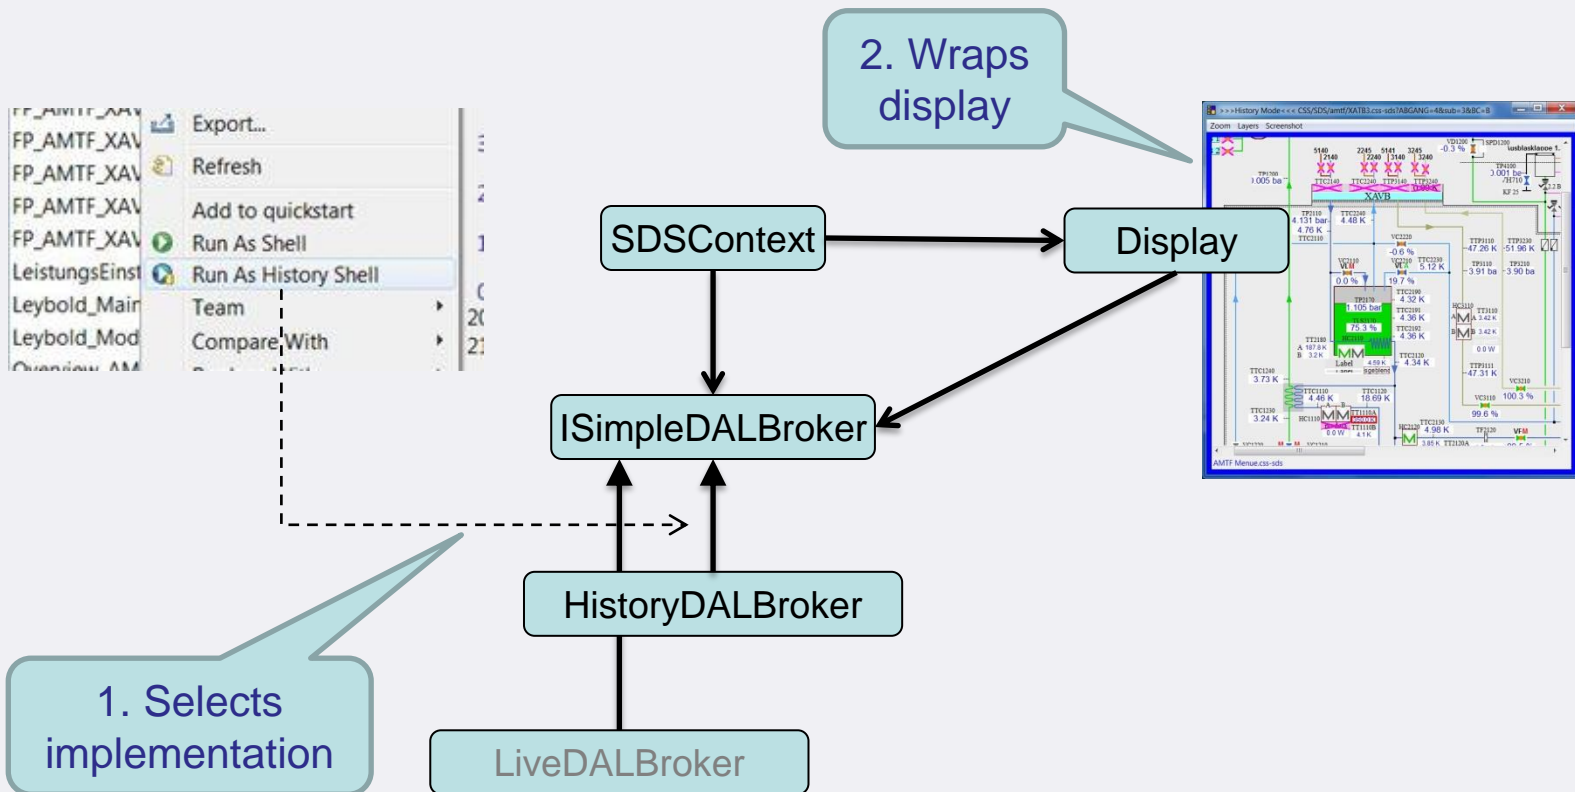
2. Wraps display

FP_AMTF_XAV
FP_AMTF_XAV
FP_AMTF_XAV
FP_AMTF_XAV
LeistungsEinst
Leybold_Main
Leybold_Mod

Export...
Refresh
Add to quickstart
Run As Shell
Run As History Shell
Team
Compare With

SDSContext

Display

ISimpleDALBroker

HistoryDALBroker

LiveDALBroker

1. Selects implementation

>>>History Mode<<< CSS/SDS/amtf/XATB3.css-sds?ABGANG=4&sub=3&BC=8
Zoom Layers Screenshot
XAVB
AMTF Menue.css-sds